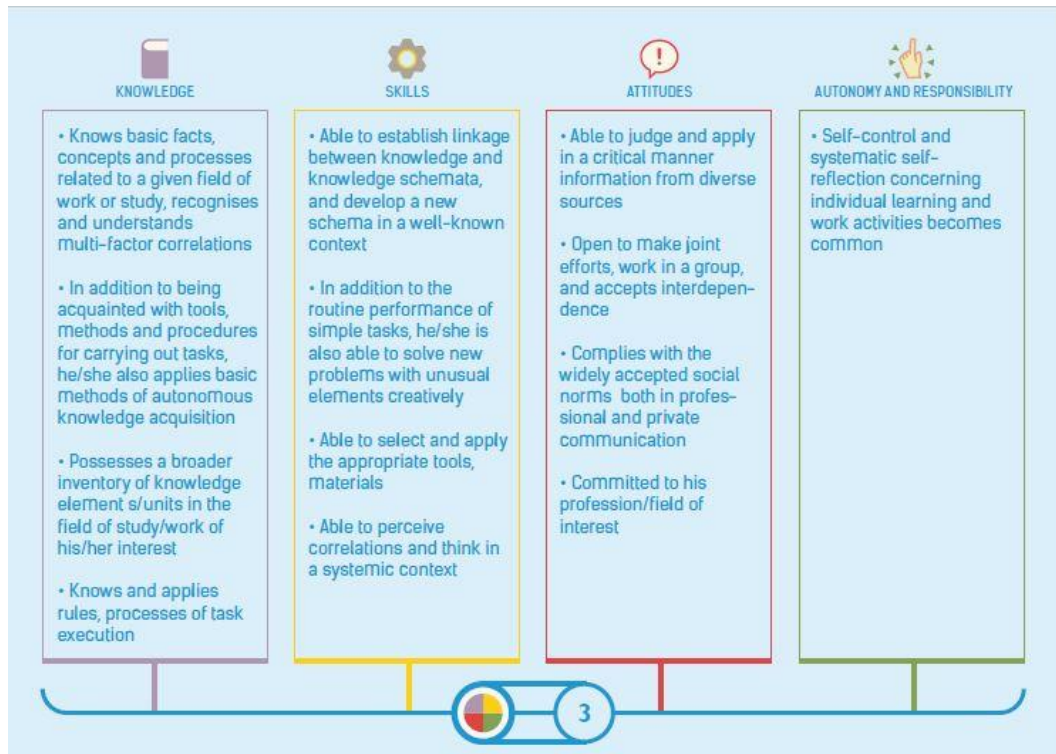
KNOWLEDGE

• Knows basic facts, concepts and processes related to a given field of work or study, recognises and understands multi-factor correlations

• In addition to being acquainted with tools, methods and procedures for carrying out tasks, he/she also applies basic methods of autonomous knowledge acquisition

• Possesses a broader inventory of knowledge element s/units in the field of study/work of his/her interest

• Knows and applies rules, processes of task execution

SKILLS

• Able to establish linkage between knowledge and knowledge schemata, and develop a new schema in a well-known context

• In addition to the routine performance of simple tasks, he/she is also able to solve new problems with unusual elements creatively

• Able to select and apply the appropriate tools, materials

• Able to perceive correlations and think in a systemic context

ATTITUDES

• Able to judge and apply in a critical manner information from diverse sources

• Open to make joint efforts, work in a group, and accepts interdependence

• Complies with the widely accepted social norms both in professional and private communication

• Committed to his profession/field of interest

AUTONOMY AND RESPONSIBILITY

• Self-control and systematic self-reflection concerning individual learning and work activities becomes common

3